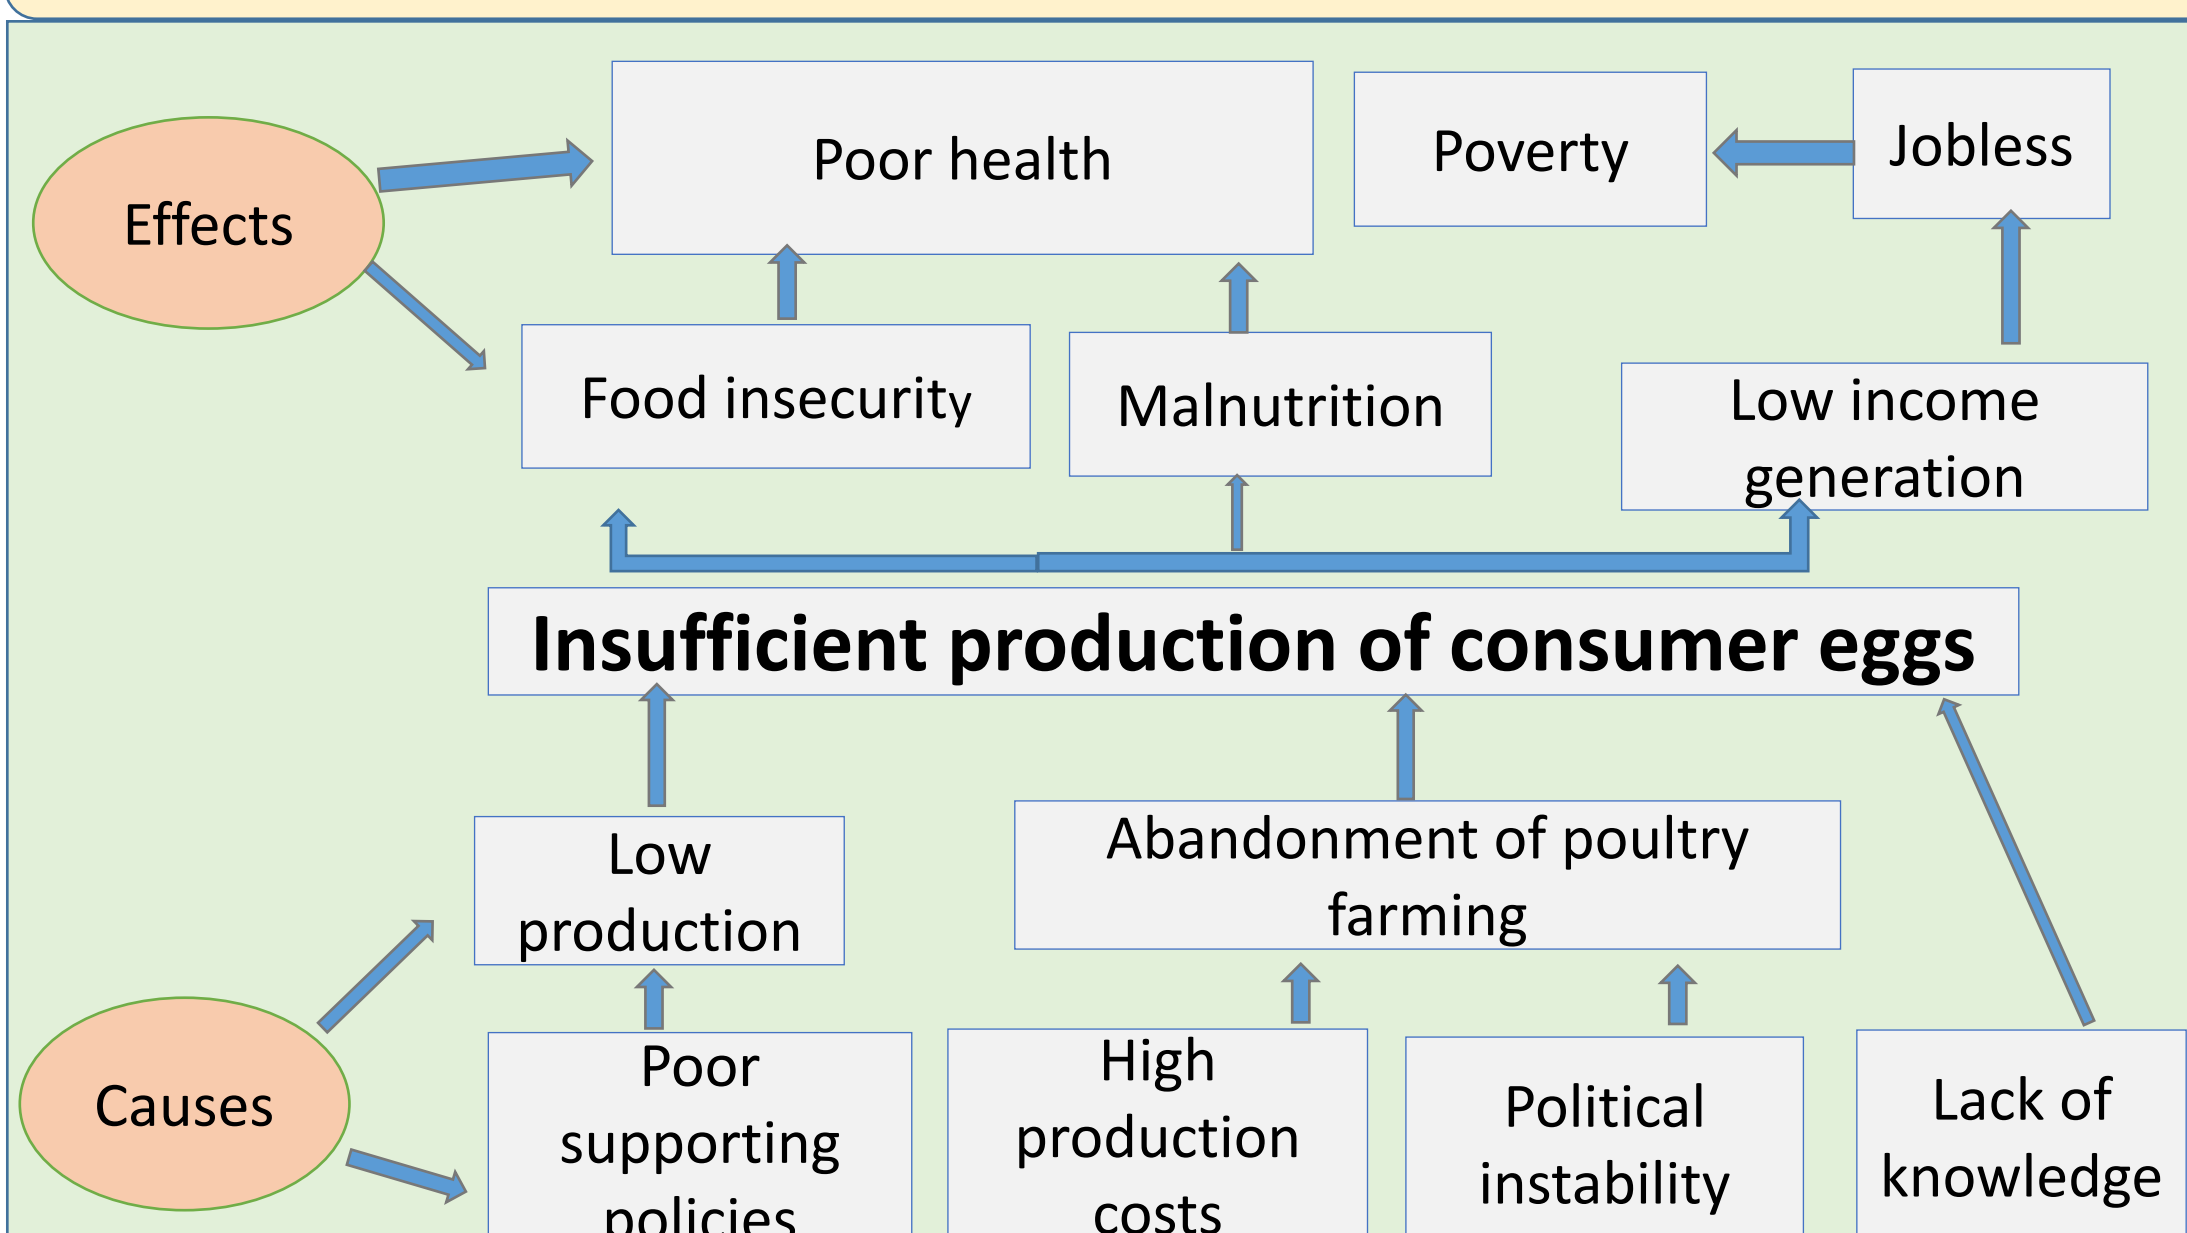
Effects

Poor health

Poverty

Jobless

Food insecurity

Malnutrition

Low income generation

Insufficient production of consumer eggs

Low production

Abandonment of poultry farming

Causes

Poor supporting policies

High production costs

Political instability

Lack of knowledge